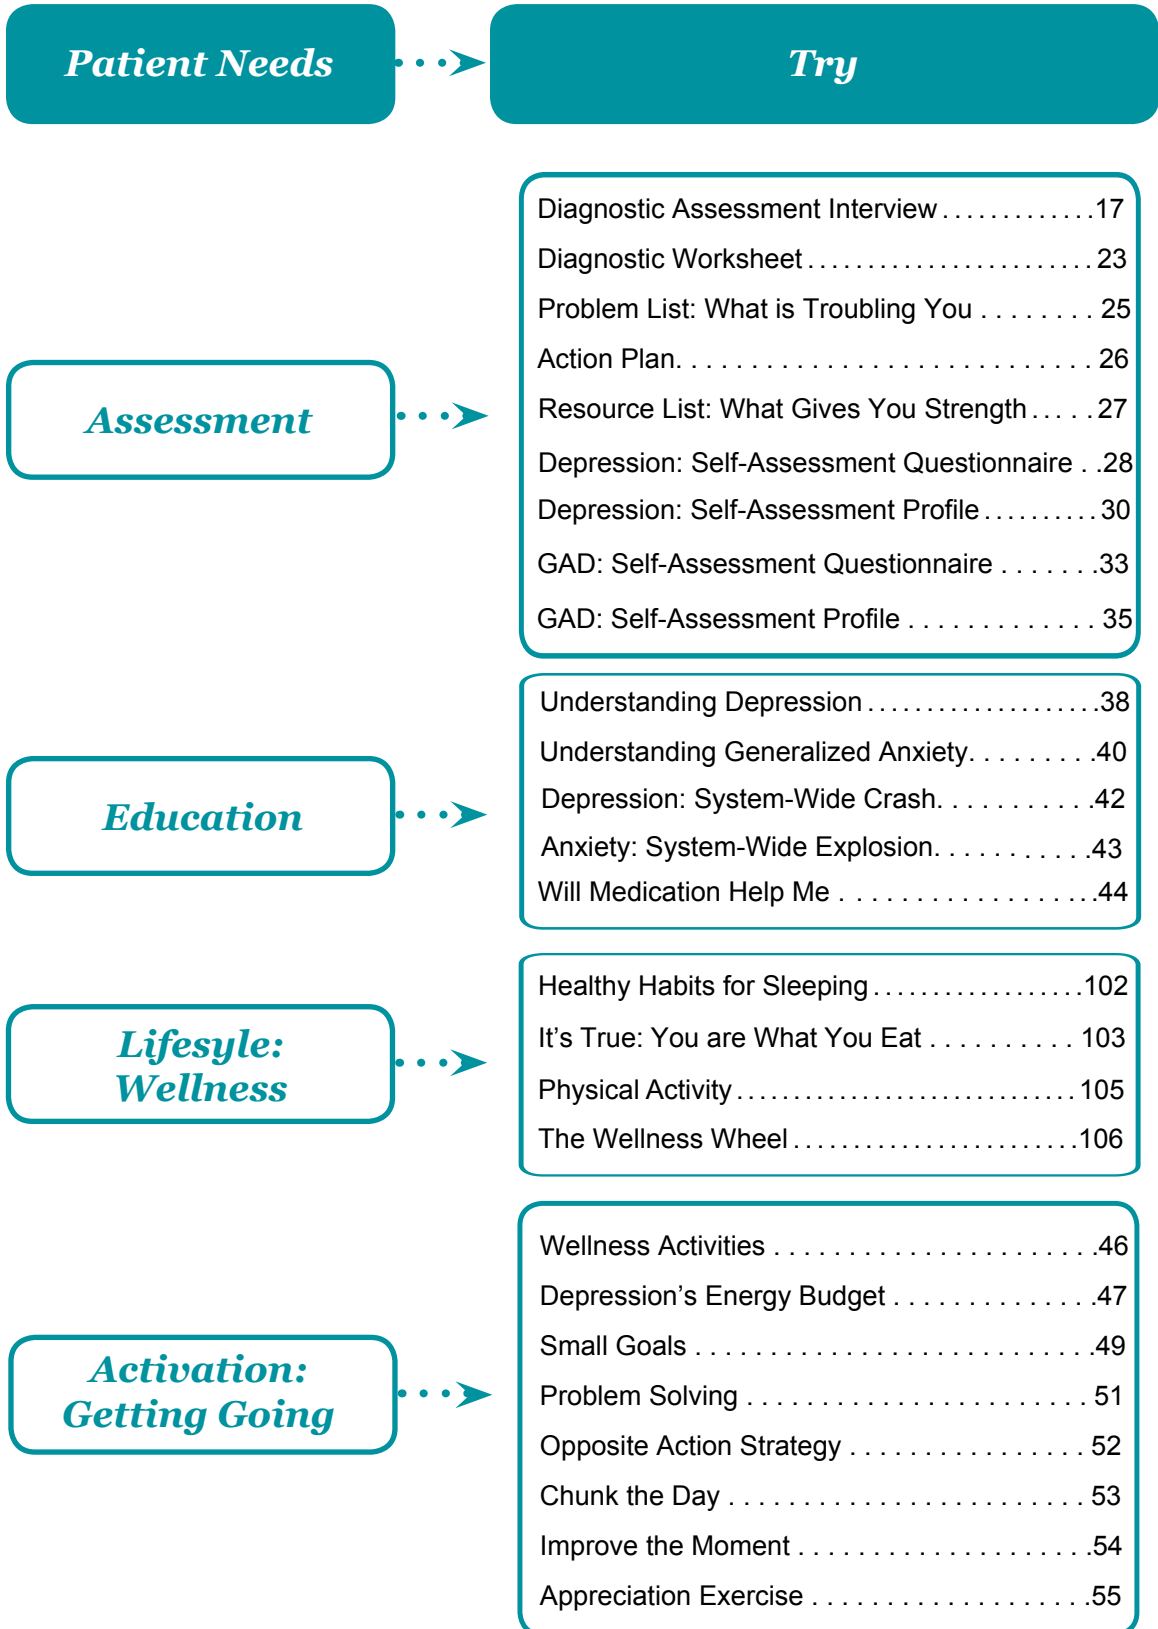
Patient Needs

Try

Assessment

Diagnostic Assessment Interview . . . . . . . . . . . . .17
Diagnostic Worksheet . . . . . . . . . . . . . . . . . . . . . . 23
Problem List: What is Troubling You . . . . . . . . . 25
Action Plan. . . . . . . . . . . . . . . . . . . . . . . . . . . . . 26
Resource List: What Gives You Strength . . . . .27
Depression: Self-Assessment Questionnaire . .28
Depression: Self-Assessment Profile . . . . . . . . . . 30
GAD: Self-Assessment Questionnaire . . . . . . .33
GAD: Self-Assessment Profile . . . . . . . . . . . . . . 35

Education

Understanding Depression . . . . . . . . . . . . . . . . . . .38
Understanding Generalized Anxiety. . . . . . . . . .40
Depression: System-Wide Crash. . . . . . . . . . . .42
Anxiety: System-Wide Explosion. . . . . . . . . . . .43
Will Medication Help Me . . . . . . . . . . . . . . . . . . .44

Lifesyle: Wellness

Healthy Habits for Sleeping . . . . . . . . . . . . . . . . . .102
It's True: You are What You Eat . . . . . . . . . . . 103
Physical Activity . . . . . . . . . . . . . . . . . . . . . . . . . .105
The Wellness Wheel . . . . . . . . . . . . . . . . . . . . . . .106

Activation: Getting Going

Wellness Activities . . . . . . . . . . . . . . . . . . . . . . .46
Depression's Energy Budget . . . . . . . . . . . . . . .47
Small Goals . . . . . . . . . . . . . . . . . . . . . . . . . . . .49
Problem Solving . . . . . . . . . . . . . . . . . . . . . . . . 51
Opposite Action Strategy . . . . . . . . . . . . . . . . . 52
Chunk the Day . . . . . . . . . . . . . . . . . . . . . . . . . 53
Improve the Moment . . . . . . . . . . . . . . . . . . . . .54
Appreciation Exercise . . . . . . . . . . . . . . . . . . . .55